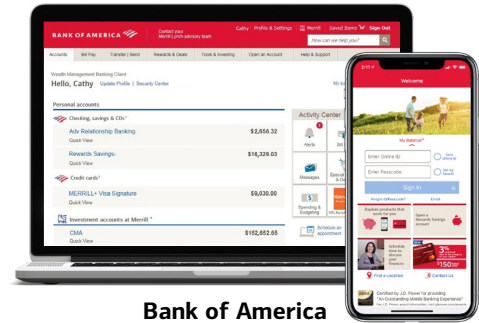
BANK OF AMERICA

Contact your Merrill Lynch advisory team

Cathy | Profile & Settings | Merrill | Saved Items | Sign Out

How can we help you?

Accounts | Bill Pay | Transfer | Send | Rewards & Deals | Tools & Investing | Open an Account | Help & Support

Wealth Management Banking Client

Hello, Cathy Update Profile | Security Center

Personal accounts

Checking, savings & CDs

Adv Relationship Banking $2,656.32
Quick View

Rewards Savings: $16,329.03
Quick View

Credit cards

MERRILL+ Visa Signature $9,030.00
Quick View

Investment accounts at Merrill

CMA $152,652.65
Quick View

Activity Center

Alerts

Messages

Spending & Budgeting

Schedule an appointment

Welcome

My Balance

Enter Online ID

Save Online ID

Enter Passcode

Set up Passcode

Sign In

Forgot ID/Passcode?

Enroll

Explore products that work for you

Open a Rewards Savings account

Schedule time to discuss your finances

$150

Find a Location

Contact Us

Certified by J.D. Power for providing "An Outstanding Mobile Banking Experience"

Bank of America